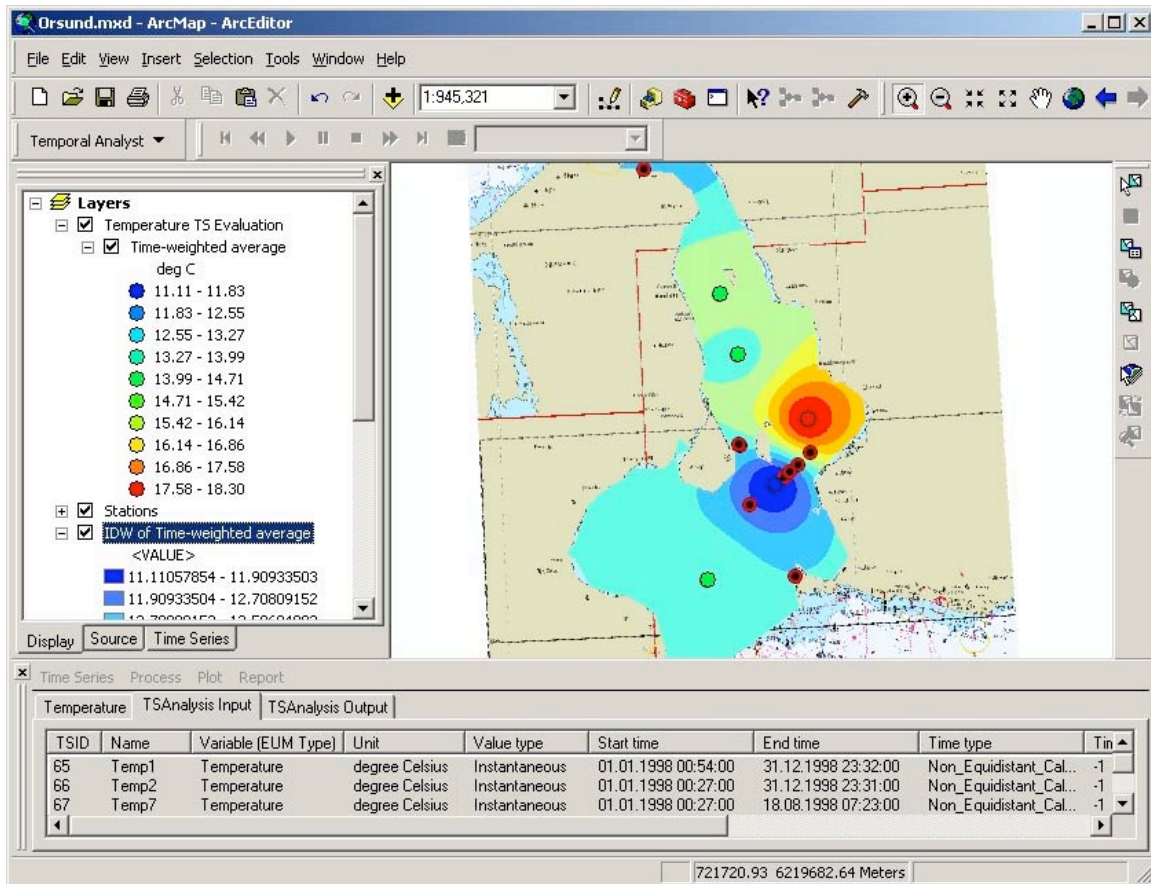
Orsund.mxd - ArcMap - ArcEditor

File Edit View Insert Selection Tools Window Help

1:945,321

Temporal Analyst ▼

Layers
Temperature TS Evaluation
Time-weighted average
deg C
11.11 - 11.83
11.83 - 12.55
12.55 - 13.27
13.27 - 13.99
13.99 - 14.71
14.71 - 15.42
15.42 - 16.14
16.14 - 16.86
16.86 - 17.58
17.58 - 18.30
Stations
IDW of Time-weighted average
<VALUE>
11.11057854 - 11.90933503
11.90933504 - 12.70809152
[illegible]

Display Source Time Series

Time Series Process Plot Report

Temperature TSAnalysis Input TSAnalysis Output

| TSID | Name | Variable (EUM Type) | Unit | Value type | Start time | End time | Time type | Tin |
|---|---|---|---|---|---|---|---|---|
| 65 | Temp1 | Temperature | degree Celsius | Instantaneous | 01.01.1998 00:54:00 | 31.12.1998 23:32:00 | Non_Equidistant_Cal... | -1 |
| 66 | Temp2 | Temperature | degree Celsius | Instantaneous | 01.01.1998 00:27:00 | 31.12.1998 23:31:00 | Non_Equidistant_Cal... | -1 |
| 67 | Temp7 | Temperature | degree Celsius | Instantaneous | 01.01.1998 00:27:00 | 18.08.1998 07:23:00 | Non_Equidistant_Cal... | -1 |

721720.93 6219682.64 Meters